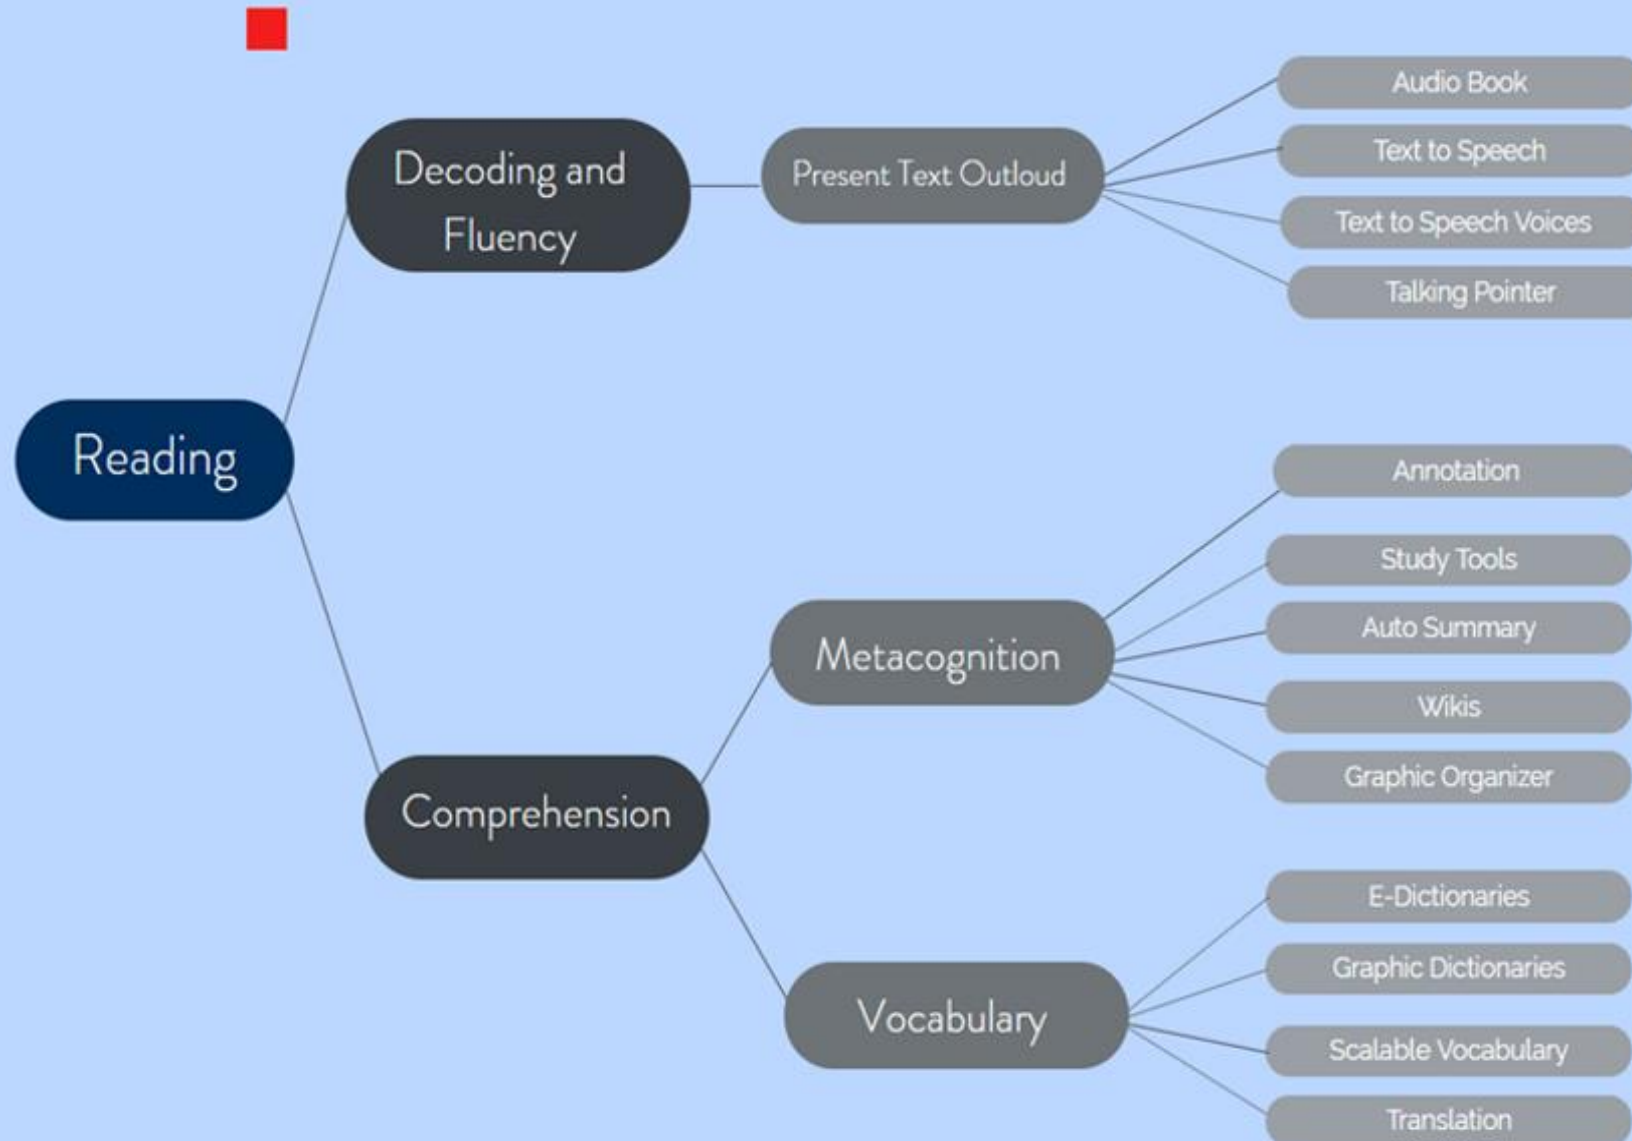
Reading

Decoding and Fluency

Present Text Outloud

Audio Book

Text to Speech

Text to Speech Voices

Talking Pointer

Comprehension

Metacognition

Annotation

Study Tools

Auto Summary

Wikis

Graphic Organizer

Vocabulary

E-Dictionaries

Graphic Dictionaries

Scalable Vocabulary

Translation